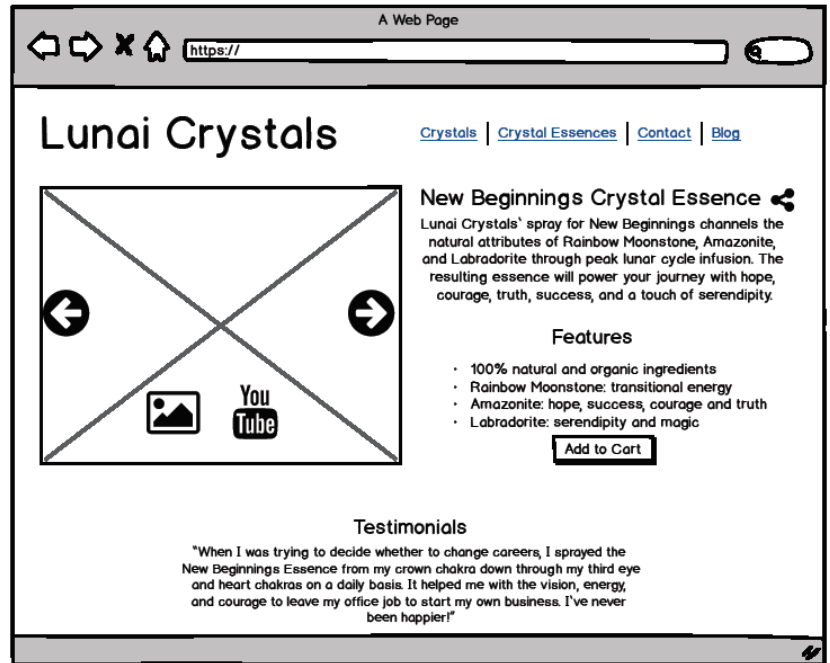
A Web Page

https://

Lunai Crystals

Crystals | Crystal Essences | Contact | Blog

You Tube

New Beginnings Crystal Essence

Lunai Crystals' spray for New Beginnings channels the natural attributes of Rainbow Moonstone, Amazonite, and Labradorite through peak lunar cycle infusion. The resulting essence will power your journey with hope, courage, truth, success, and a touch of serendipity.

Features

- 100% natural and organic ingredients
- Rainbow Moonstone: transitional energy
- Amazonite: hope, success, courage and truth
- Labradorite: serendipity and magic

Add to Cart

Testimonials

"When I was trying to decide whether to change careers, I sprayed the New Beginnings Essence from my crown chakra down through my third eye and heart chakras on a daily basis. It helped me with the vision, energy, and courage to leave my office job to start my own business. I've never been happier!"